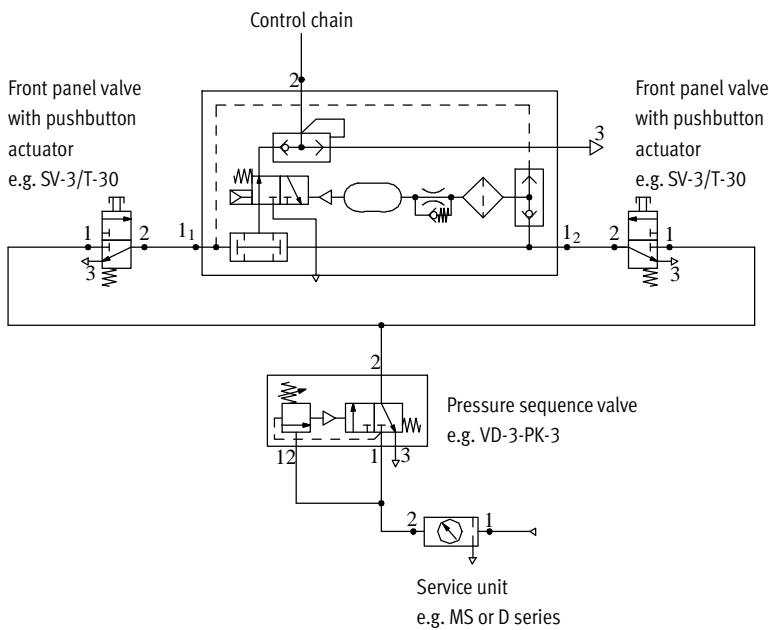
Control chain

2

3

Front panel valve with pushbutton actuator e.g. SV-3/T-30

Front panel valve with pushbutton actuator e.g. SV-3/T-30

1

2

3

$1_1$

$1_2$

2

1

3

2

Pressure sequence valve e.g. VD-3-PK-3

12

1

3

2

1

Service unit e.g. MS or D series